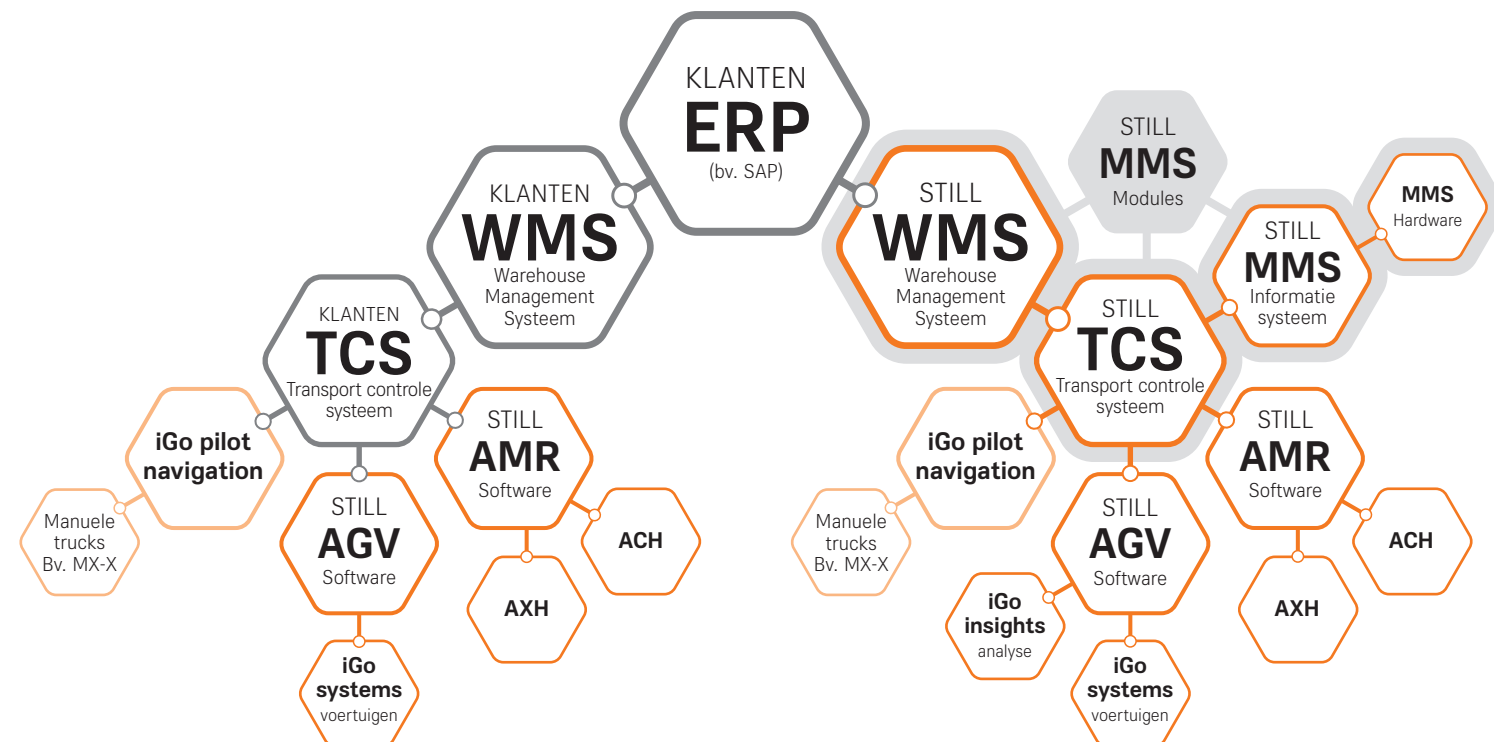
KLANTEN
ERP
(bv. SAP)

KLANTEN
WMS
Warehouse Management Systeem

KLANTEN
TCS
Transport controle systeem

iGo pilot navigation

Manuele trucks Bv. MX-X

STILL
AGV
Software

iGo systems voertuigen

STILL
AMR
Software

ACH

AXH

STILL
MMS
Modules

STILL
WMS
Warehouse Management Systeem

STILL
MMS
Informatie systeem

MMS
Hardware

STILL
TCS
Transport controle systeem

iGo pilot navigation

Manuele trucks Bv. MX-X

STILL
AGV
Software

iGo insights analyse

iGo systems voertuigen

STILL
AMR
Software

ACH

AXH